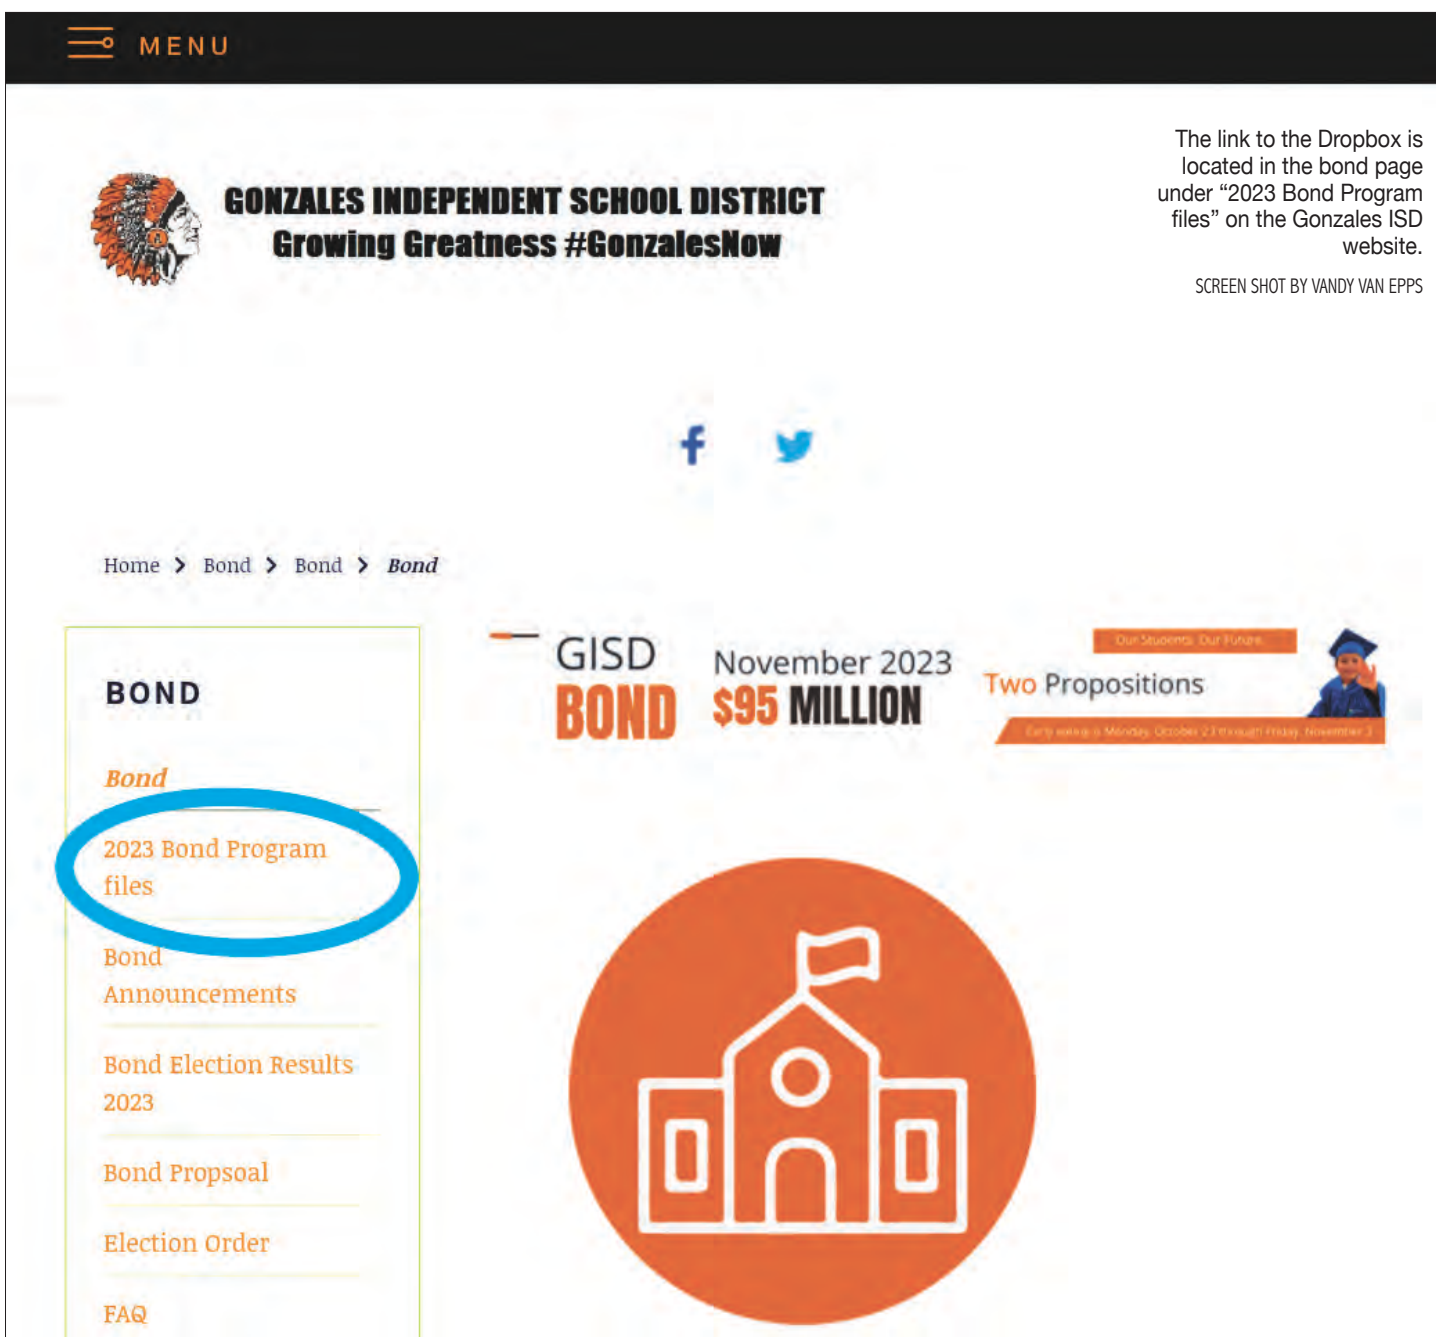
MENU

GONZALES INDEPENDENT SCHOOL DISTRICT
Growing Greatness #GonzalesNow

The link to the Dropbox is located in the bond page under “2023 Bond Program files” on the Gonzales ISD website.

SCREEN SHOT BY VANDY VAN EPPS

Home > Bond > Bond > Bond

BOND

Bond

2023 Bond Program files

Bond Announcements

Bond Election Results 2023

Bond Propsoal

Election Order

FAQ

GISD BOND

November 2023
$95 MILLION

Our Students. Our Future.

Two Propositions

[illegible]